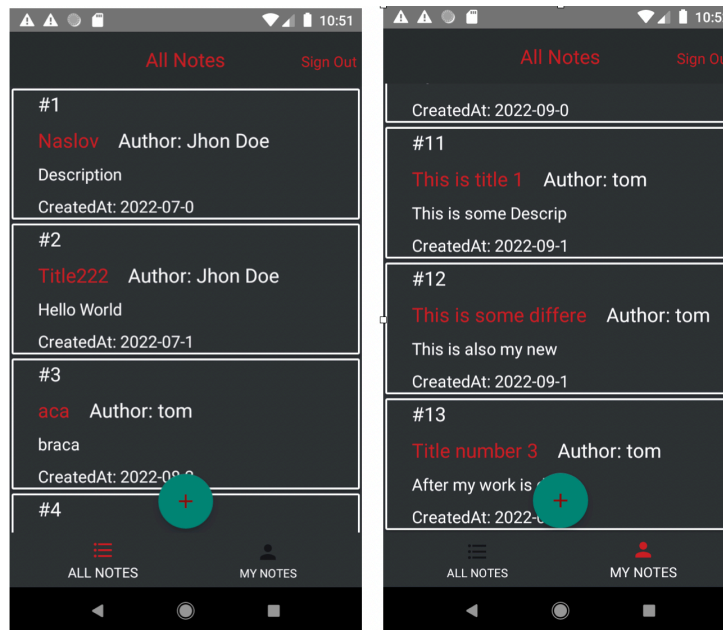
10:51

All Notes Sign Out

#1

Naslov Author: Jhon Doe

Description

CreatedAt: 2022-07-0

#2

Title222 Author: Jhon Doe

Hello World

CreatedAt: 2022-07-1

#3

aca Author: tom

braca

CreatedAt: 2022-0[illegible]

#4

+

ALL NOTES MY NOTES

10:5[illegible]

All Notes Sign O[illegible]

CreatedAt: 2022-09-0

#11

This is title 1 Author: tom

This is some Descrip

CreatedAt: 2022-09-1

#12

This is some differe Author: tom

This is also my new

CreatedAt: 2022-09-1

#13

Title number 3 Author: tom

After my work is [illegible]

CreatedAt: 2022-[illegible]

+

ALL NOTES MY NOTES